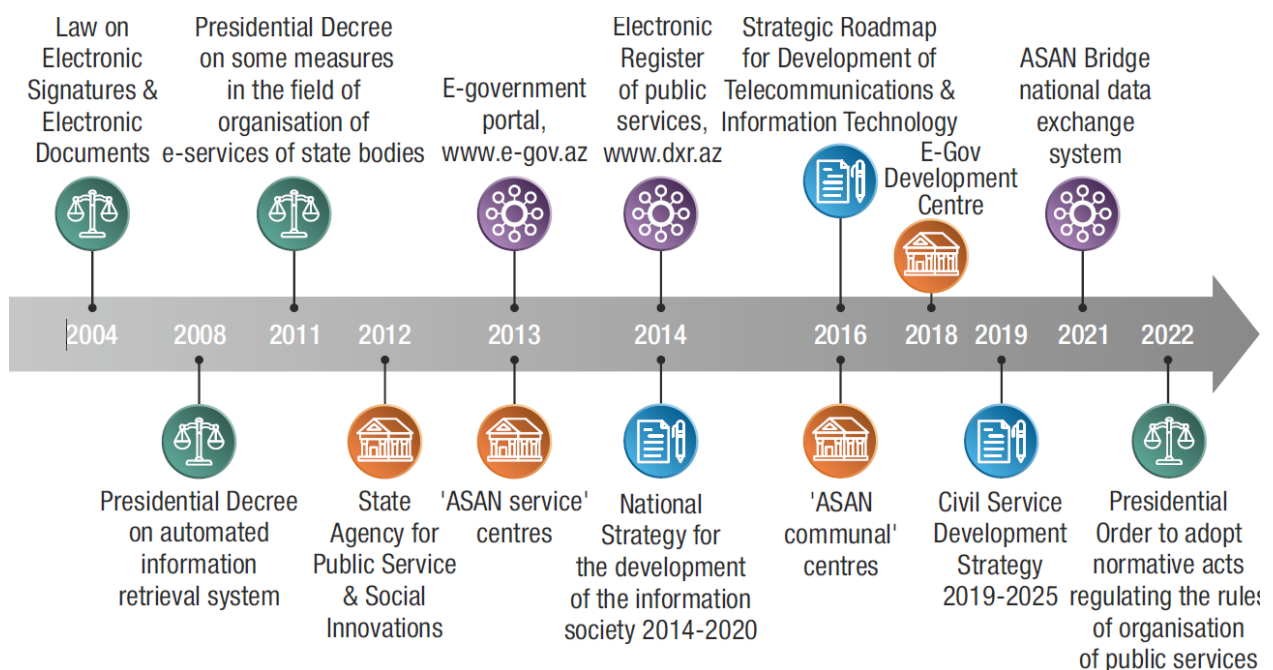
Law on Electronic Signatures & Electronic Documents

Presidential Decree on some measures in the field of organisation of e-services of state bodies

E-government portal, www.e-gov.az

Electronic Register of public services, www.dxr.az

Strategic Roadmap for Development of Telecommunications & Information Technology

E-Gov Development Centre

ASAN Bridge national data exchange system

2004 2008 2011 2012 2013 2014 2016 2018 2019 2021 2022

Presidential Decree on automated information retrieval system

State Agency for Public Service & Social Innovations

'ASAN service' centres

National Strategy for the development of the information society 2014-2020

'ASAN communal' centres

Civil Service Development Strategy 2019-2025

Presidential Order to adopt normative acts regulating the rules of organisation of public services